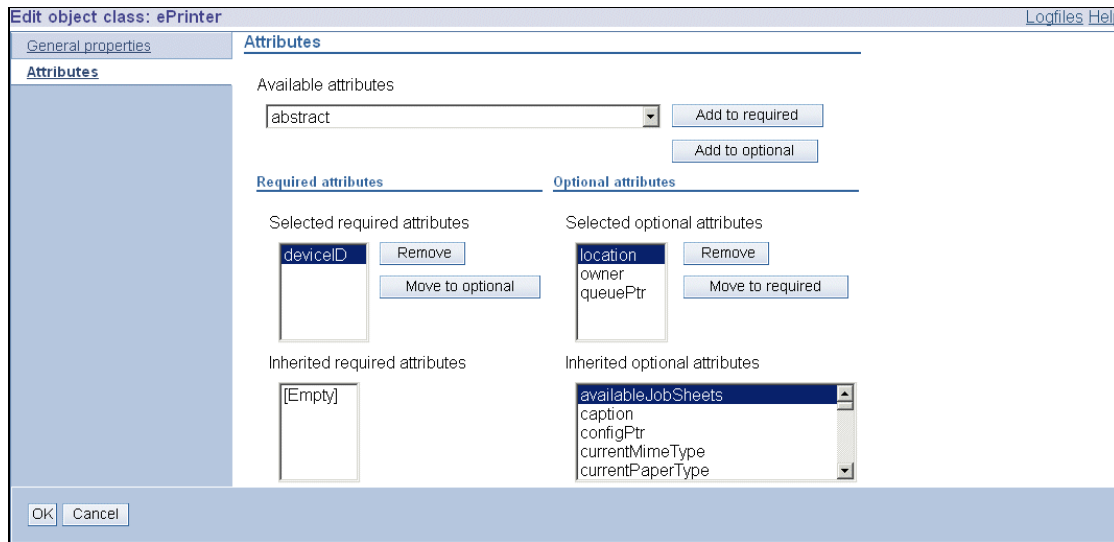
Edit object class: ePrinter

Logfiles Hel

General properties

Attributes

Attributes

Available attributes

abstract

Add to required

Add to optional

Required attributes

Optional attributes

Selected required attributes

deviceID

Remove

Move to optional

Selected optional attributes

location
owner
queuePtr

Remove

Move to required

Inherited required attributes

[Empty]

Inherited optional attributes

availableJobSheets
caption
configPtr
currentMimeType
currentPaperType

OK

Cancel